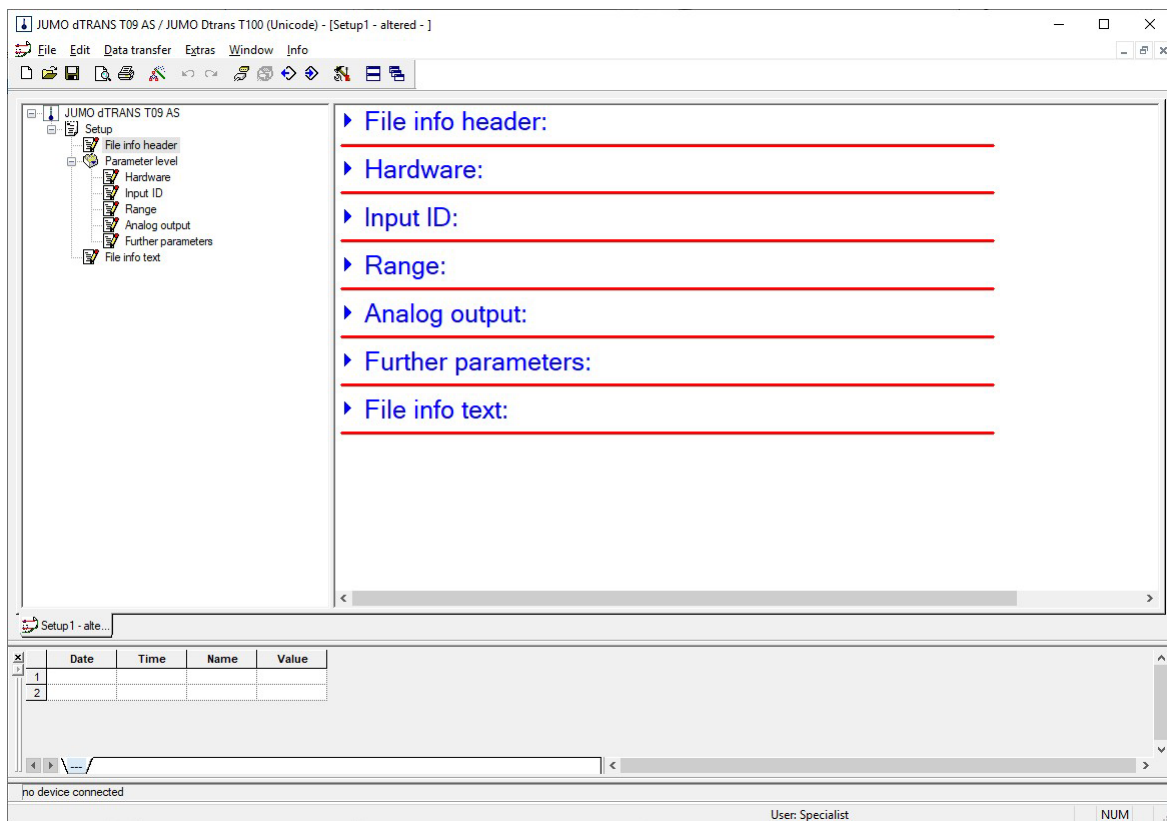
JUMO dTRANS T09 AS / JUMO Dtrans T100 (Unicode) - [Setup1 - altered - ]

File Edit Data transfer Extras Window Info

JUMO dTRANS T09 AS
Setup
File info header
Parameter level
Hardware
Input ID
Range
Analog output
Further parameters
File info text

File info header:

Hardware:

Input ID:

Range:

Analog output:

Further parameters:

File info text:

Setup1 - alte...

| | Date | Time | Name | Value |
|---|---|---|---|---|
| 1 | | | | |
| 2 | | | | |

---

no device connected

User: Specialist

NUM